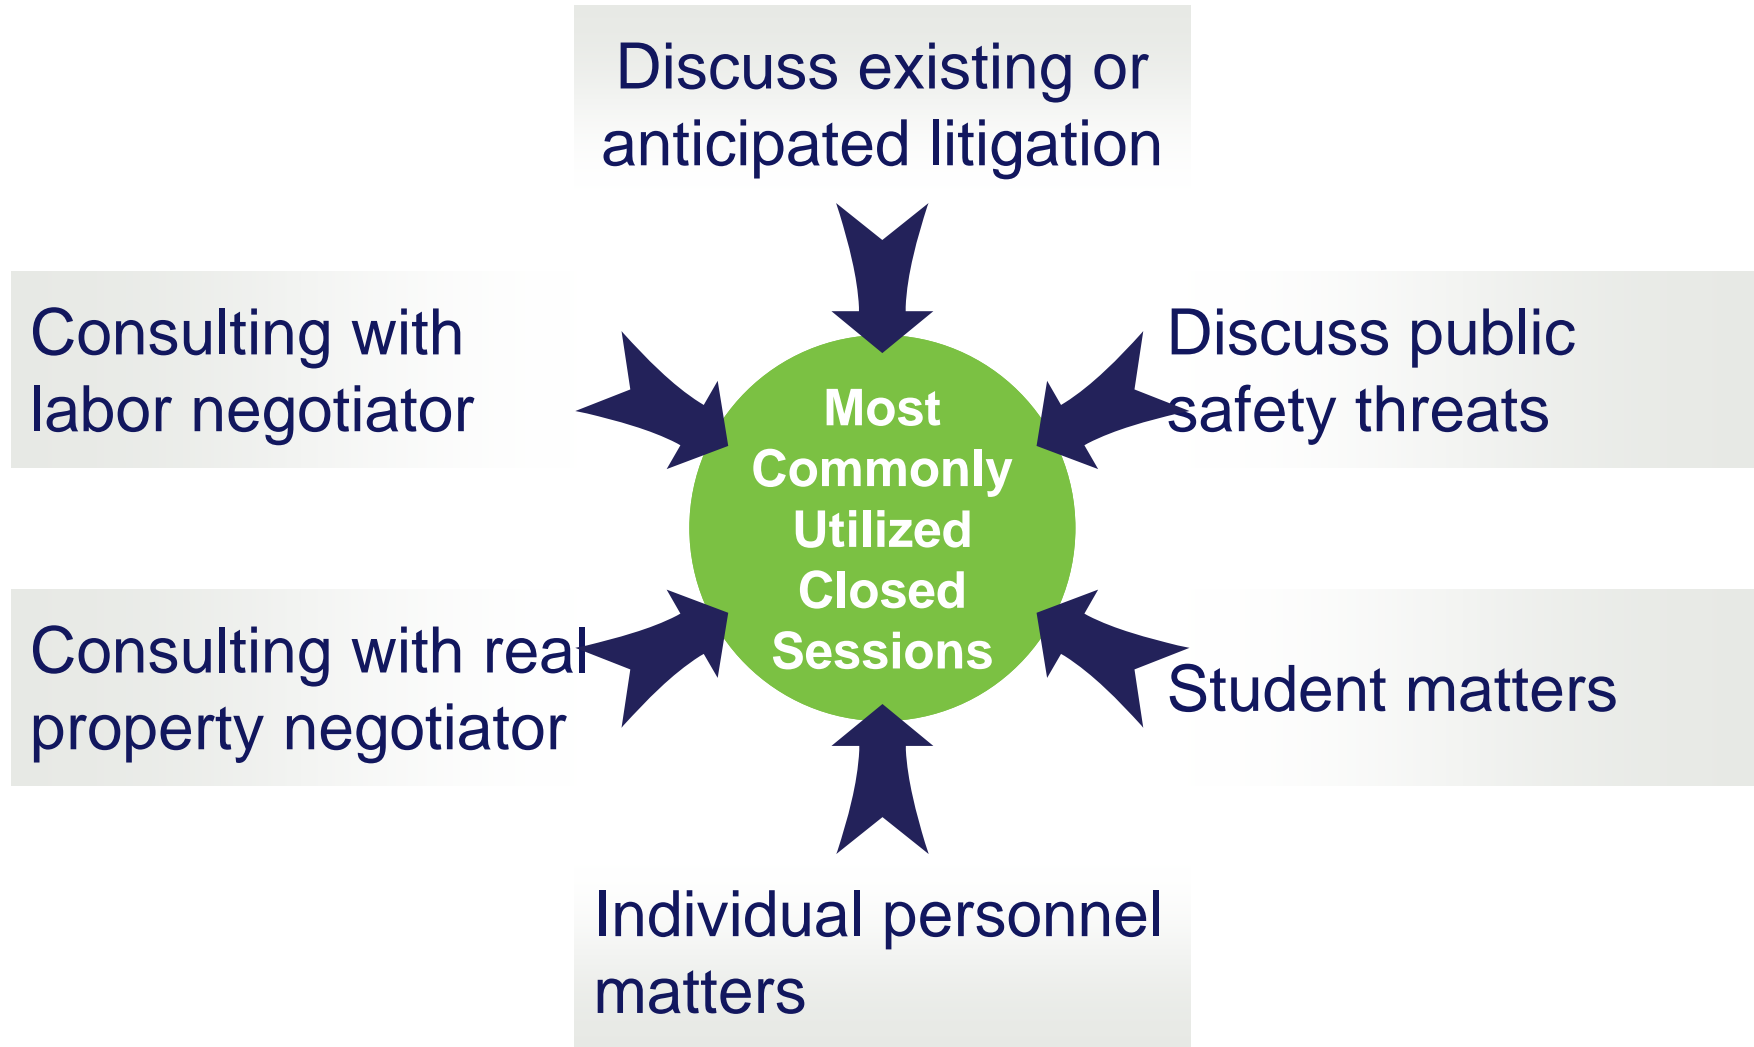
Discuss existing or anticipated litigation

Consulting with labor negotiator

Discuss public safety threats

Most Commonly Utilized Closed Sessions

Consulting with real property negotiator

Student matters

Individual personnel matters